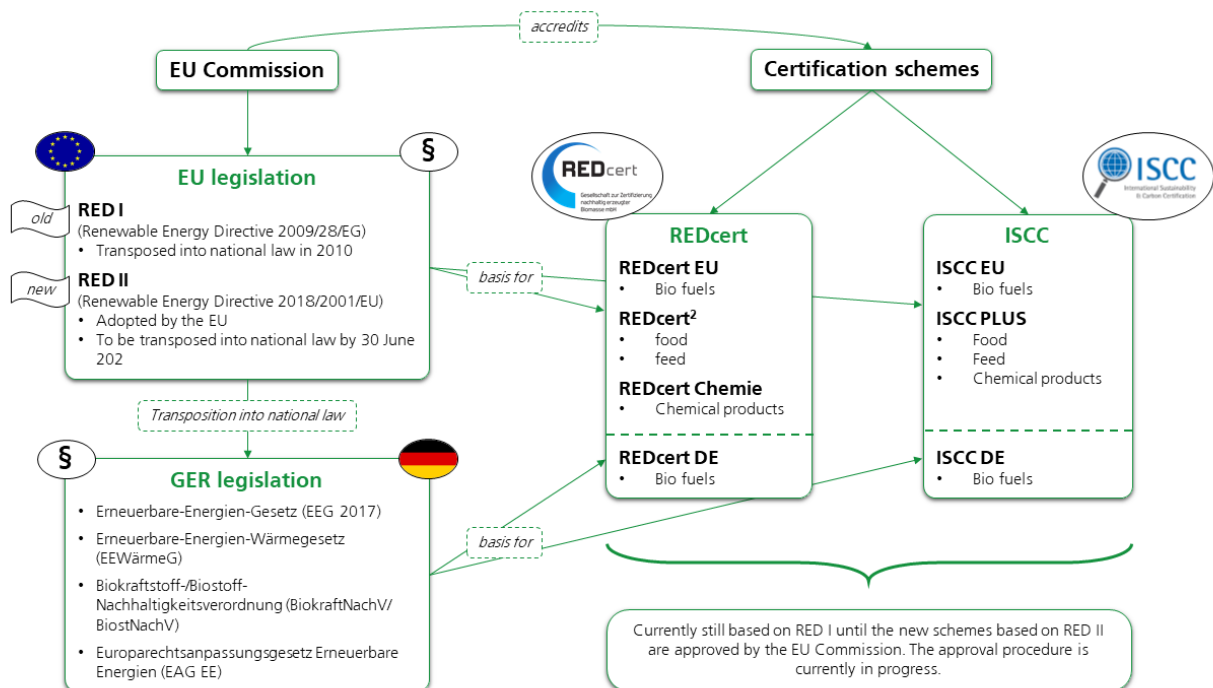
accredits

EU Commission

Certification schemes

§

EU legislation

old

RED I
(Renewable Energy Directive 2009/28/EG)
• Transposed into national law in 2010

new

RED II
(Renewable Energy Directive 2018/2001/EU)
• Adopted by the EU
• To be transposed into national law by 30 June 202

Transposition into national law

§

GER legislation

• Erneuerbare-Energien-Gesetz (EEG 2017)
• Erneuerbare-Energien-Wärmegesetz (EEWärmeG)
• Biokraftstoff-/Biostoff-Nachhaltigkeitsverordnung (BiokraftNachV/ BiostNachV)
• Europarechtsanpassungsgesetz Erneuerbare Energien (EAG EE)

basis for

basis for

REDcert
Gesellschaft zur Zertifizierung nachhaltig erzeugter Biomasse mbH

REDcert

REDcert EU
• Bio fuels

REDcert$^2$
• food
• feed

REDcert Chemie
• Chemical products

REDcert DE
• Bio fuels

ISCC
International Sustainability & Carbon Certification

ISCC

ISCC EU
• Bio fuels

ISCC PLUS
• Food
• Feed
• Chemical products

ISCC DE
• Bio fuels

Currently still based on RED I until the new schemes based on RED II are approved by the EU Commission. The approval procedure is currently in progress.